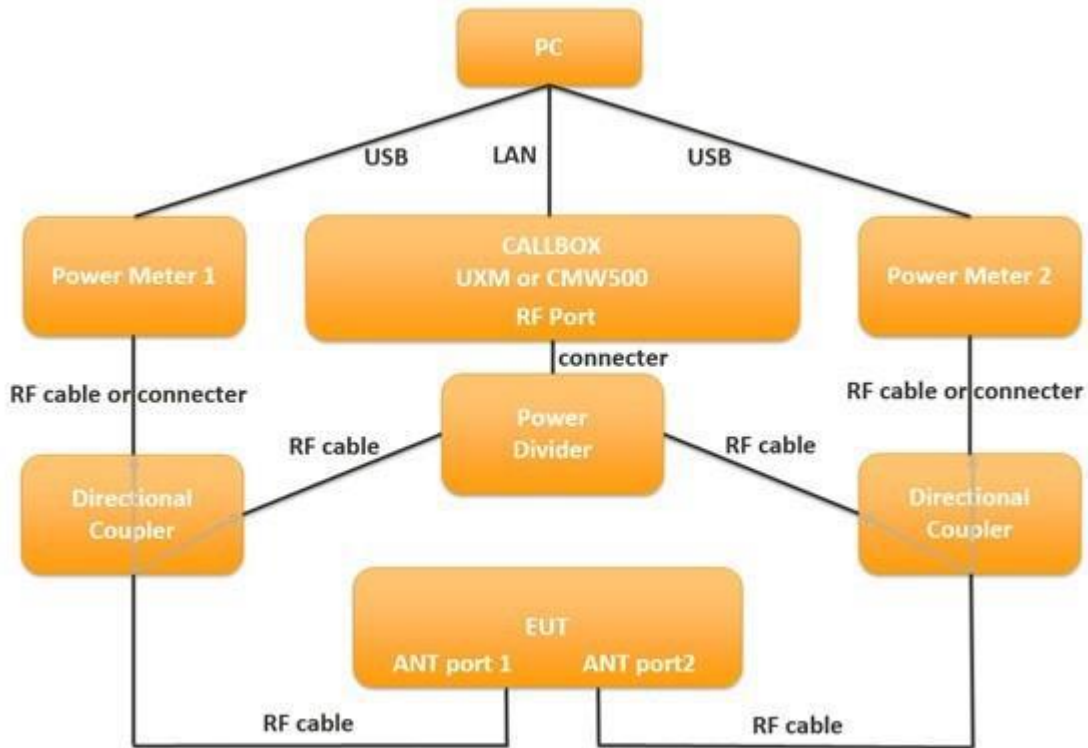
PC

USB

LAN

USB

Power Meter 1

CALLBOX
UXM or CMW500
RF Port

Power Meter 2

connecter

RF cable or connecter

RF cable or connecter

Power Divider

RF cable

RF cable

Directional Coupler

Directional Coupler

EUT
ANT port 1
ANT port2

RF cable

RF cable